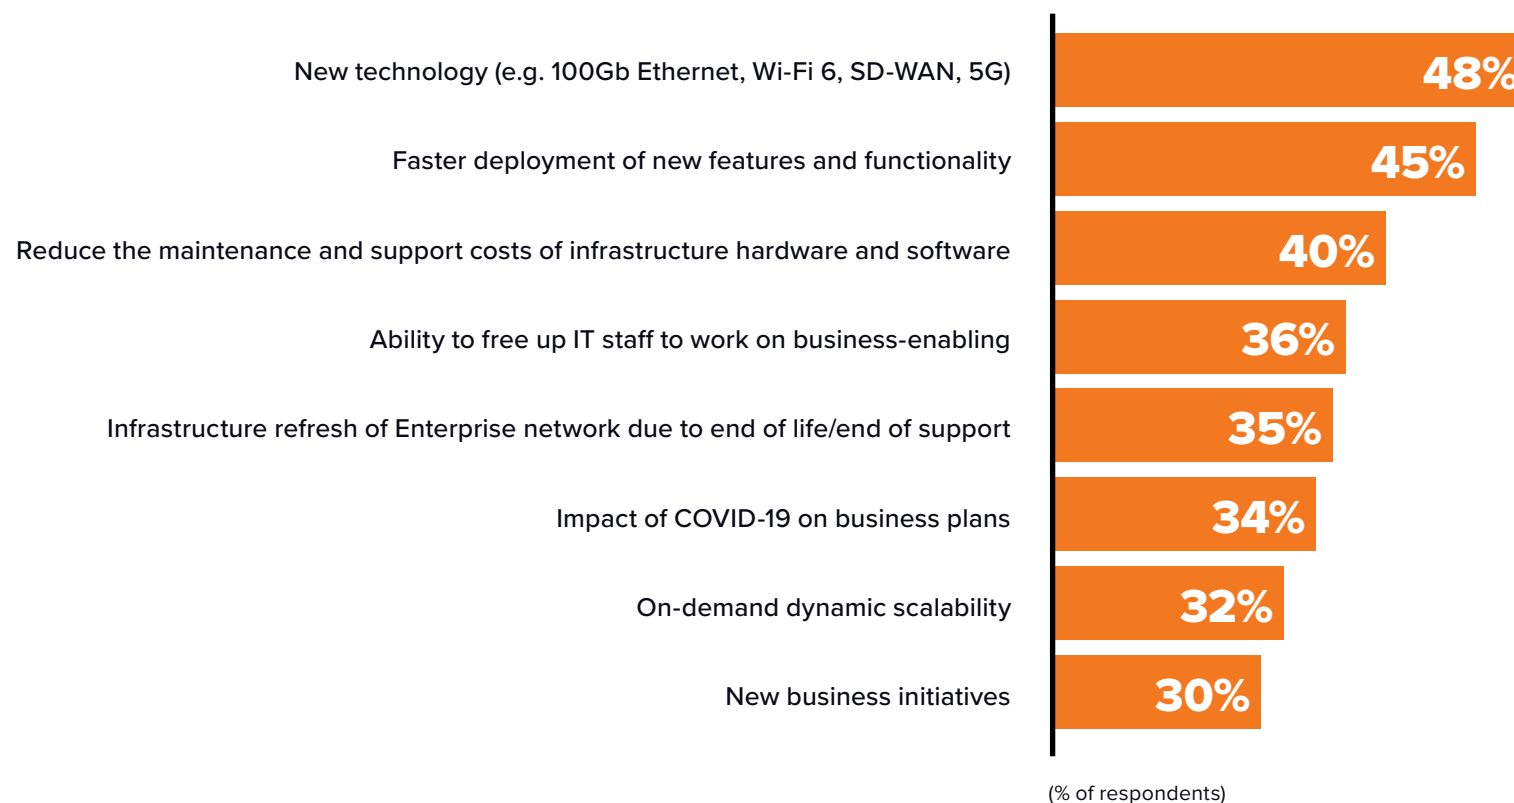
New technology (e.g. 100Gb Ethernet, Wi-Fi 6, SD-WAN, 5G) 48%

Faster deployment of new features and functionality 45%

Reduce the maintenance and support costs of infrastructure hardware and software 40%

Ability to free up IT staff to work on business-enabling 36%

Infrastructure refresh of Enterprise network due to end of life/end of support 35%

Impact of COVID-19 on business plans 34%

On-demand dynamic scalability 32%

New business initiatives 30%

(% of respondents)